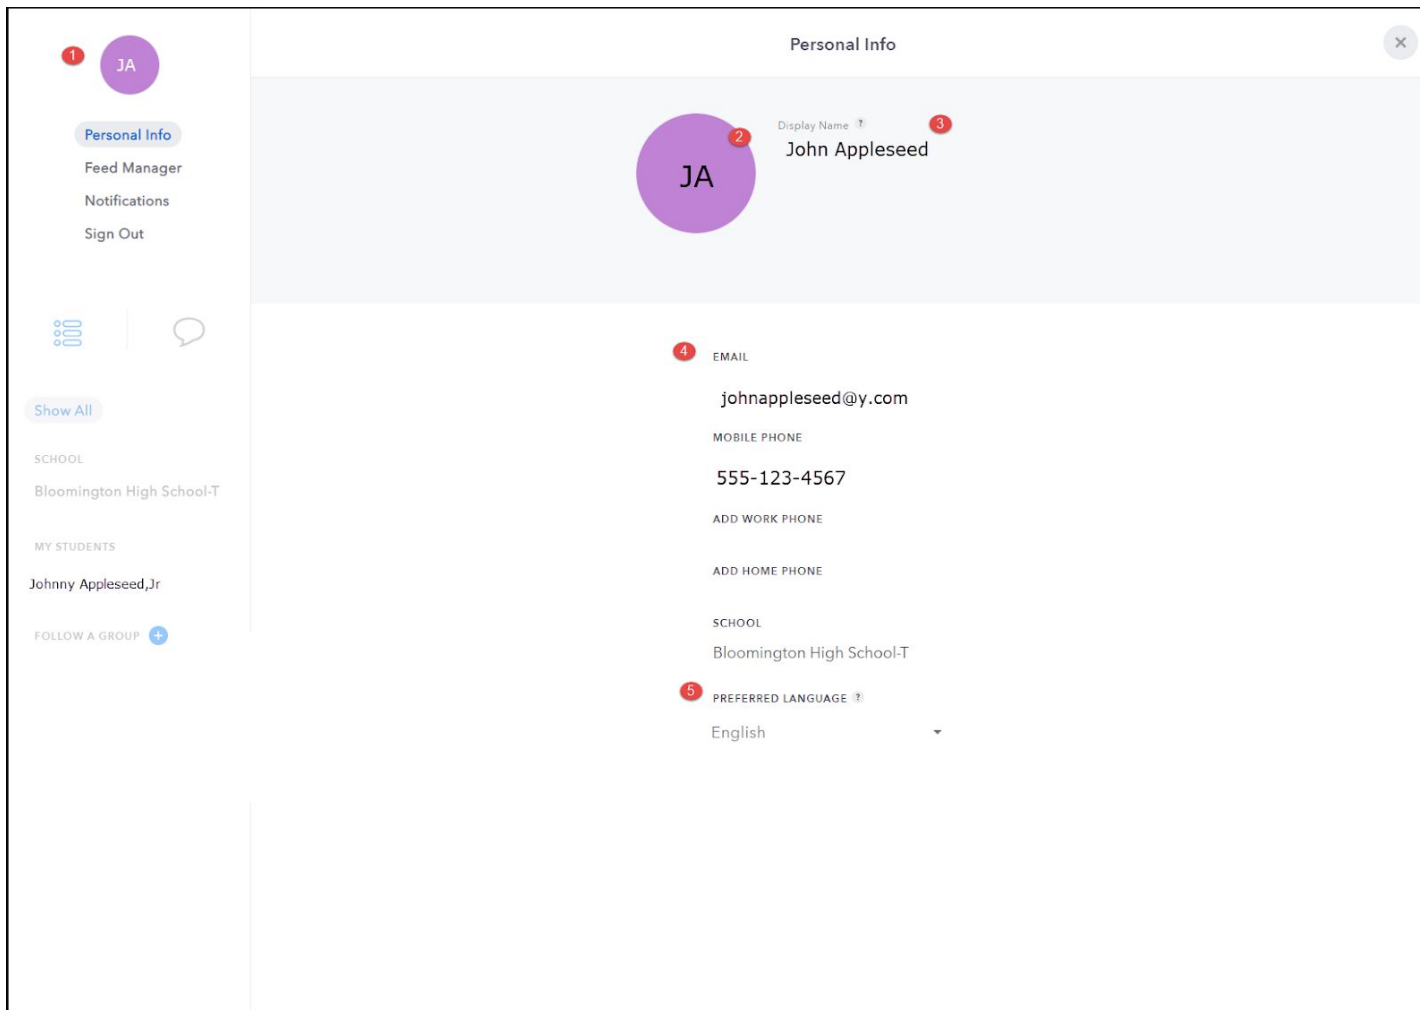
1 JA

Personal Info

Feed Manager

Notifications

Sign Out

Show All

SCHOOL

Bloomington High School-T

MY STUDENTS

Johnny Appleseed,Jr

FOLLOW A GROUP +

Personal Info

×

JA 2

Display Name ? 3

John Appleseed

4 EMAIL

johnappleseed@y.com

MOBILE PHONE

555-123-4567

ADD WORK PHONE

ADD HOME PHONE

SCHOOL

Bloomington High School-T

5 PREFERRED LANGUAGE ?

English